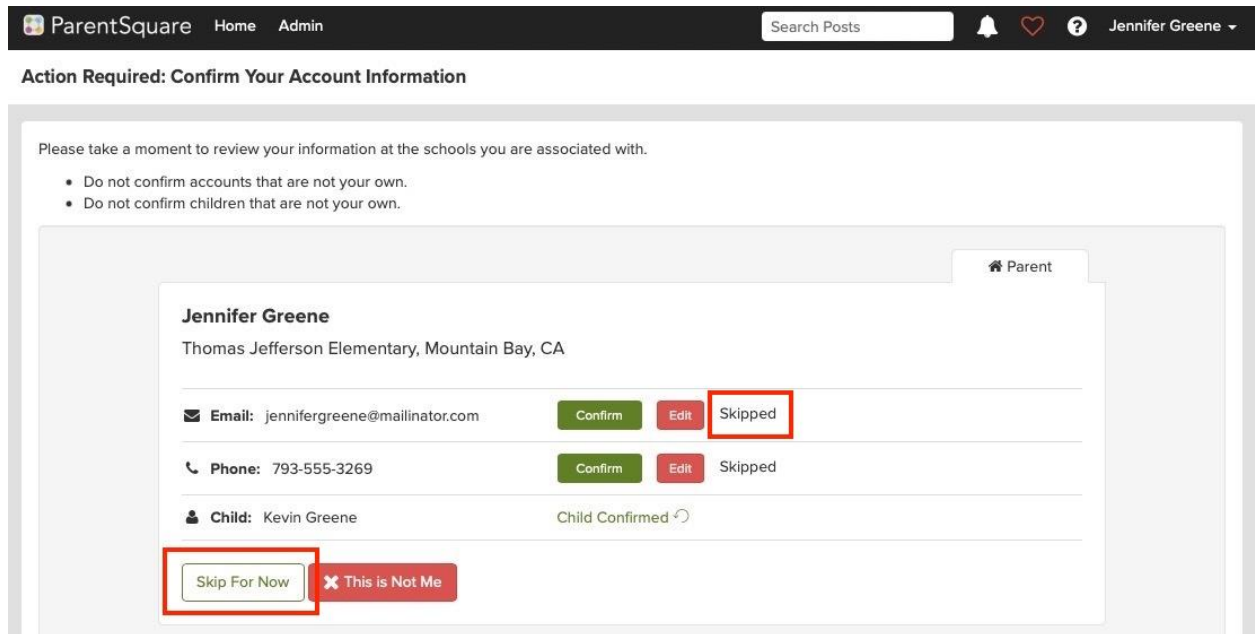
ParentSquare Home Admin Search Posts Jennifer Greene

Action Required: Confirm Your Account Information

Please take a moment to review your information at the schools you are associated with.

- Do not confirm accounts that are not your own.
- Do not confirm children that are not your own.

Parent

Jennifer Greene

Thomas Jefferson Elementary, Mountain Bay, CA

Email: jennifergreene@mailinator.com Confirm Edit Skipped

Phone: 793-555-3269 Confirm Edit Skipped

Child: Kevin Greene Child Confirmed

Skip For Now This is Not Me